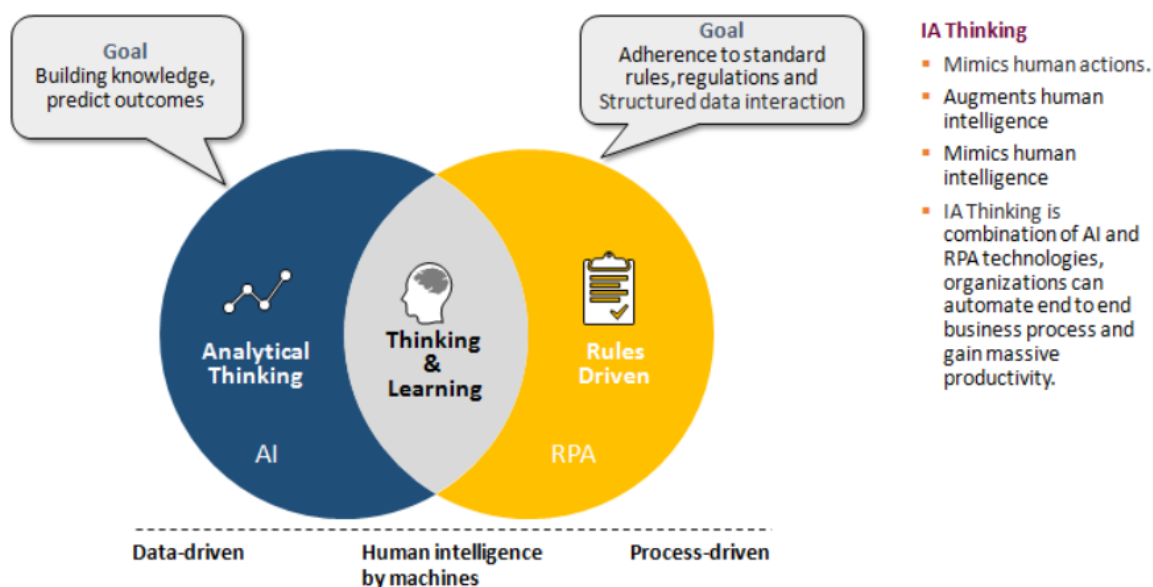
Goal
Building knowledge, predict outcomes

Goal
Adherence to standard rules,regulations and Structured data interaction

IA Thinking

- Mimics human actions.
- Augments human intelligence
- Mimics human intelligence
- IA Thinking is combination of AI and RPA technologies, organizations can automate end to end business process and gain massive productivity.

Analytical Thinking

AI

Thinking & Learning

Rules Driven

RPA

Data-driven

Human intelligence by machines

Process-driven